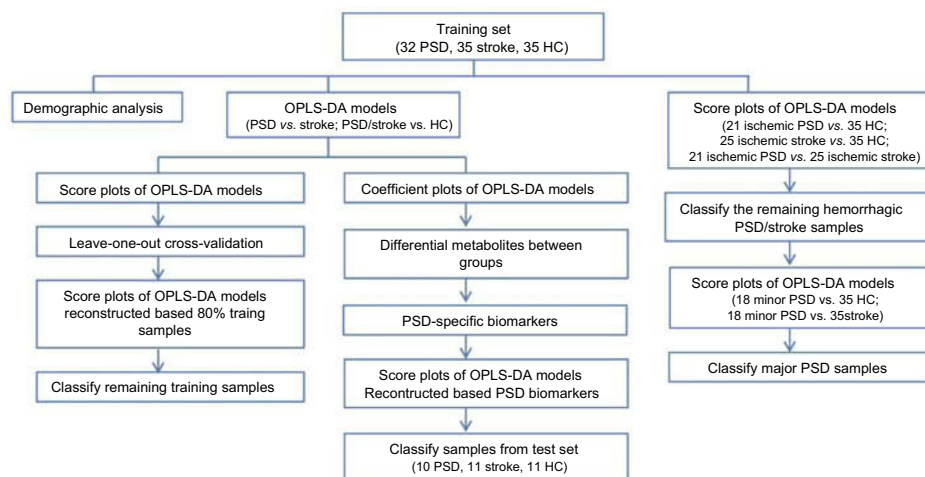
Training set
(32 PSD, 35 stroke, 35 HC)

Demographic analysis

OPLS-DA models
(PSD *vs.* stroke; PSD/stroke vs. HC)

Score plots of OPLS-DA models

Leave-one-out cross-validation

Score plots of OPLS-DA models reconstructed based 80% traing samples

Classify remaining training samples

Coefficient plots of OPLS-DA models

Differential metabolites between groups

PSD-specific biomarkers

Score plots of OPLS-DA models Recontructed based PSD biomarkers

Classify samples from test set
(10 PSD, 11 stroke, 11 HC)

Score plots of OPLS-DA models
(21 ischemic PSD *vs.* 35 HC;
25 ischemic stroke *vs.* 35 HC;
21 ischemic PSD *vs.* 25 ischemic stroke)

Classify the remaining hemorrhagic PSD/stroke samples

Score plots of OPLS-DA models
(18 minor PSD vs. 35 HC;
18 minor PSD vs. 35stroke)

Classify major PSD samples